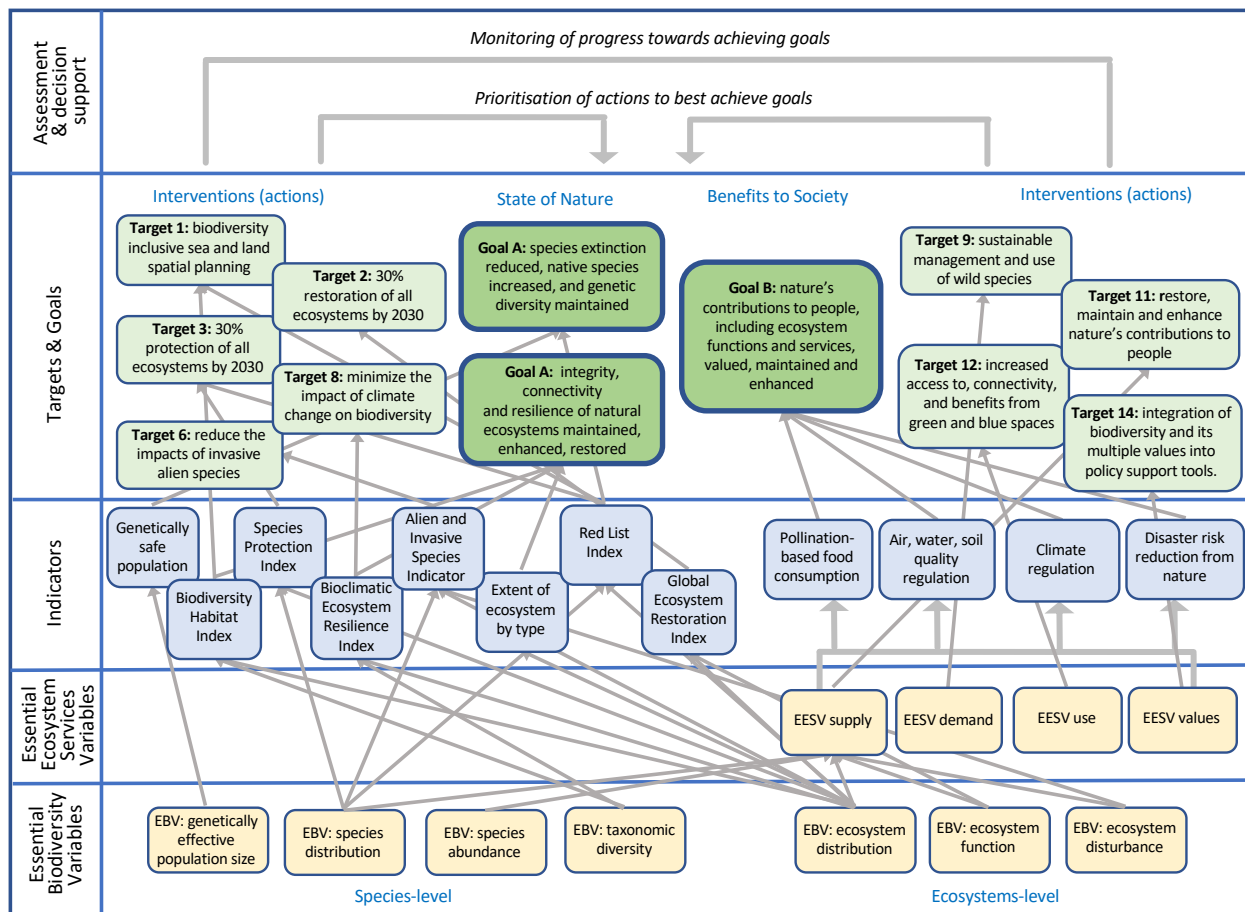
Assessment & decision support

Monitoring of progress towards achieving goals

Prioritisation of actions to best achieve goals

Targets & Goals

Interventions (actions)

State of Nature

Benefits to Society

Interventions (actions)

Target 1: biodiversity inclusive sea and land spatial planning

Target 2: 30% restoration of all ecosystems by 2030

Target 3: 30% protection of all ecosystems by 2030

Target 8: minimize the impact of climate change on biodiversity

Target 6: reduce the impacts of invasive alien species

Goal A: species extinction reduced, native species increased, and genetic diversity maintained

Goal A: integrity, connectivity and resilience of natural ecosystems maintained, enhanced, restored

Goal B: nature's contributions to people, including ecosystem functions and services, valued, maintained and enhanced

Target 9: sustainable management and use of wild species

Target 11: restore, maintain and enhance nature's contributions to people

Target 12: increased access to, connectivity, and benefits from green and blue spaces

Target 14: integration of biodiversity and its multiple values into policy support tools.

Indicators

Genetically safe population

Species Protection Index

Alien and Invasive Species Indicator

Red List Index

Biodiversity Habitat Index

Bioclimatic Ecosystem Resilience Index

Extent of ecosystem by type

Global Ecosystem Restoration Index

Pollination-based food consumption

Air, water, soil quality regulation

Climate regulation

Disaster risk reduction from nature

Essential Ecosystem Services Variables

EESV supply

EESV demand

EESV use

EESV values

Essential Biodiversity Variables

EBV: genetically effective population size

EBV: species distribution

EBV: species abundance

EBV: taxonomic diversity

EBV: ecosystem distribution

EBV: ecosystem function

EBV: ecosystem disturbance

Species-level

Ecosystems-level